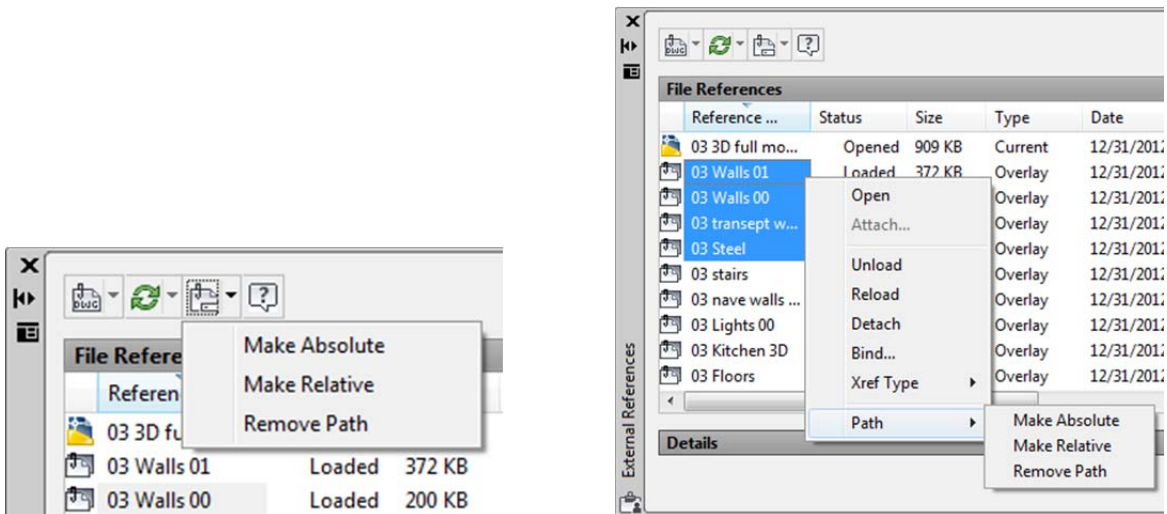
File Refere
Referen
03 3D fu
03 Walls 01 Loaded 372 KB
03 Walls 00 Loaded 200 KB

Make Absolute
Make Relative
Remove Path

File References

| Reference ... | Status | Size | Type | Date |
|---|---|---|---|---|
| 03 3D full mo... | Opened | 909 KB | Current | 12/31/2012 |
| 03 Walls 01 | Loaded | 372 KB | Overlay | 12/31/2012 |
| 03 Walls 00 | | | Overlay | 12/31/2012 |
| 03 transept w... | | | Overlay | 12/31/2012 |
| 03 Steel | | | Overlay | 12/31/2012 |
| 03 stairs | | | Overlay | 12/31/2012 |
| 03 nave walls ... | | | Overlay | 12/31/2012 |
| 03 Lights 00 | | | Overlay | 12/31/2012 |
| 03 Kitchen 3D | | | Overlay | 12/31/2012 |
| 03 Floors | | | Overlay | 12/31/2012 |

Open
Attach...
Unload
Reload
Detach
Bind...
Xref Type
Path

Make Absolute
Make Relative
Remove Path

Details

External References